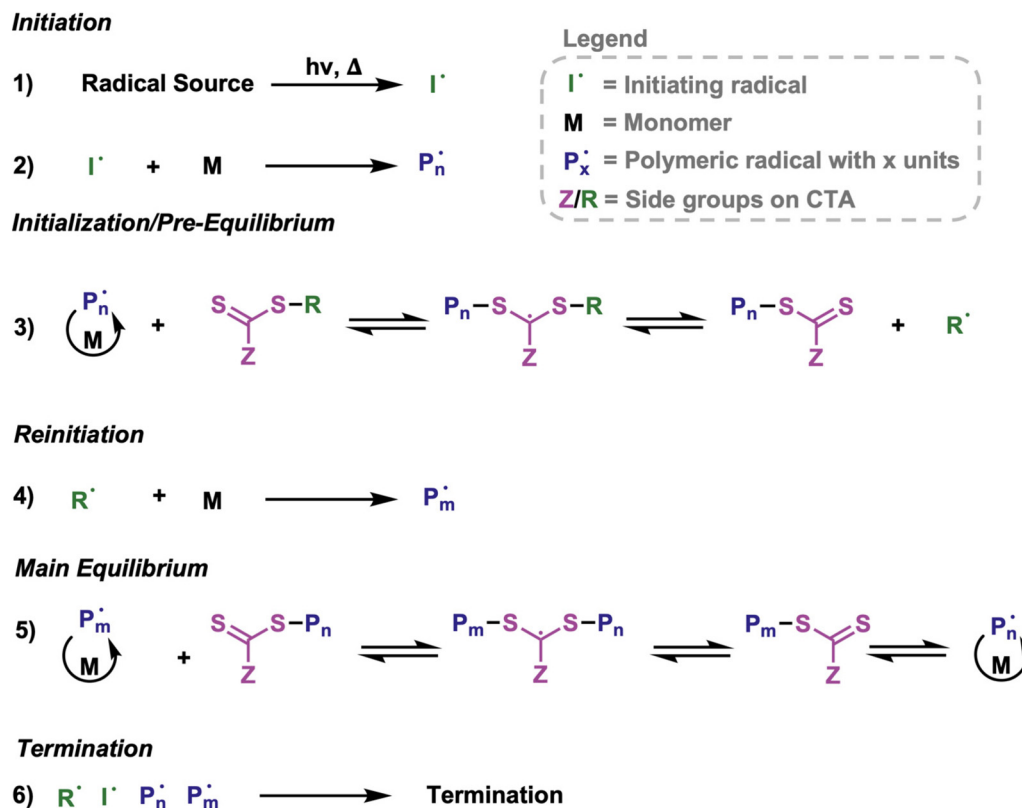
Initiation

1) Radical Source $\xrightarrow{h\nu,\ \Delta}$ $I^\cdot$

2) $I^\cdot$ + M $\longrightarrow$ $P_n^\cdot$

Legend
$I^\cdot$ = Initiating radical
M = Monomer
$P_x^\cdot$ = Polymeric radical with x units
Z/R = Side groups on CTA

Initialization/Pre-Equilibrium

3) $P_n^\cdot$ M + S S–R Z $\rightleftharpoons$ $P_n$–S S–R Z $\rightleftharpoons$ $P_n$–S S Z + $R^\cdot$

Reinitiation

4) $R^\cdot$ + M $\longrightarrow$ $P_m^\cdot$

Main Equilibrium

5) $P_m^\cdot$ M + S S–$P_n$ Z $\rightleftharpoons$ $P_m$–S S–$P_n$ Z $\rightleftharpoons$ $P_m$–S S Z $\rightleftharpoons$ $P_n^\cdot$ M

Termination

6) $R^\cdot$ $I^\cdot$ $P_n^\cdot$ $P_m^\cdot$ $\longrightarrow$ Termination